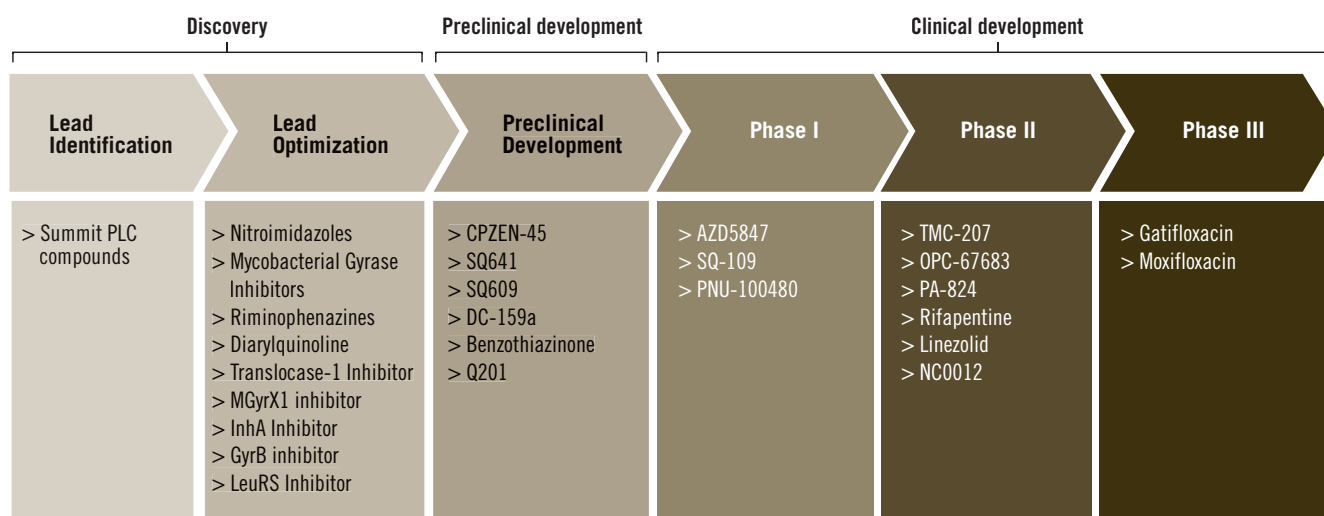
Discovery

Preclinical development

Clinical development

Lead Identification

Lead Optimization

Preclinical Development

Phase I

Phase II

Phase III

> Summit PLC compounds

> Nitroimidazoles
> Mycobacterial Gyrase Inhibitors
> Riminophenazines
> Diarylquinoline
> Translocase-1 Inhibitor
> MGyrX1 inhibitor
> InhA Inhibitor
> GyrB inhibitor
> LeuRS Inhibitor

> CPZEN-45
> SQ641
> SQ609
> DC-159a
> Benzothiazinone
> Q201

> AZD5847
> SQ-109
> PNU-100480

> TMC-207
> OPC-67683
> PA-824
> Rifapentine
> Linezolid
> NC0012

> Gatifloxacin
> Moxifloxacin